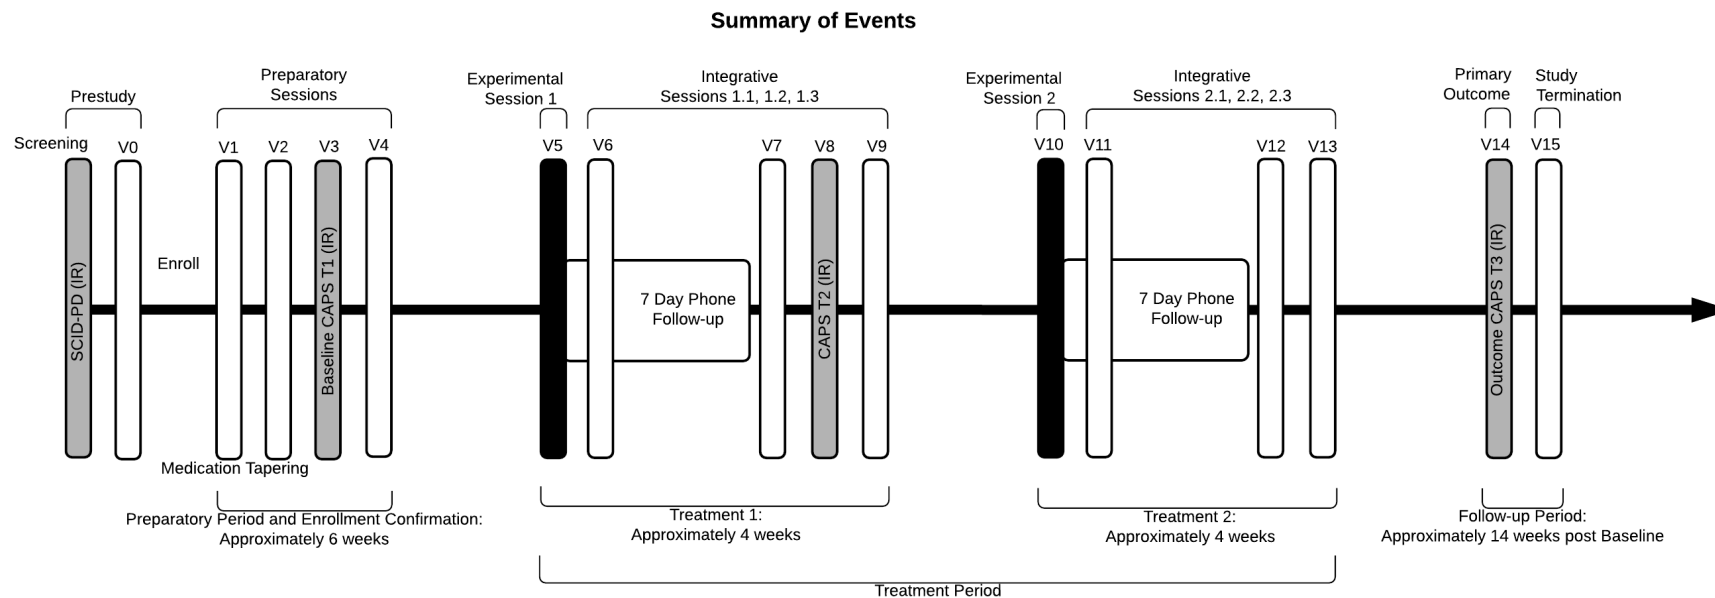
Summary of Events

Prestudy

Preparatory Sessions

Experimental Session 1

Integrative Sessions 1.1, 1.2, 1.3

Experimental Session 2

Integrative Sessions 2.1, 2.2, 2.3

Primary Outcome

Study Termination

Screening

V0

V1

V2

V3

V4

V5

V6

V7

V8

V9

V10

V11

V12

V13

V14

V15

SCID-PD (IR)

Enroll

Baseline CAPS T1 (IR)

7 Day Phone Follow-up

CAPS T2 (IR)

7 Day Phone Follow-up

Outcome CAPS T3 (IR)

Medication Tapering

Preparatory Period and Enrollment Confirmation: Approximately 6 weeks

Treatment 1: Approximately 4 weeks

Treatment 2: Approximately 4 weeks

Follow-up Period: Approximately 14 weeks post Baseline

Treatment Period